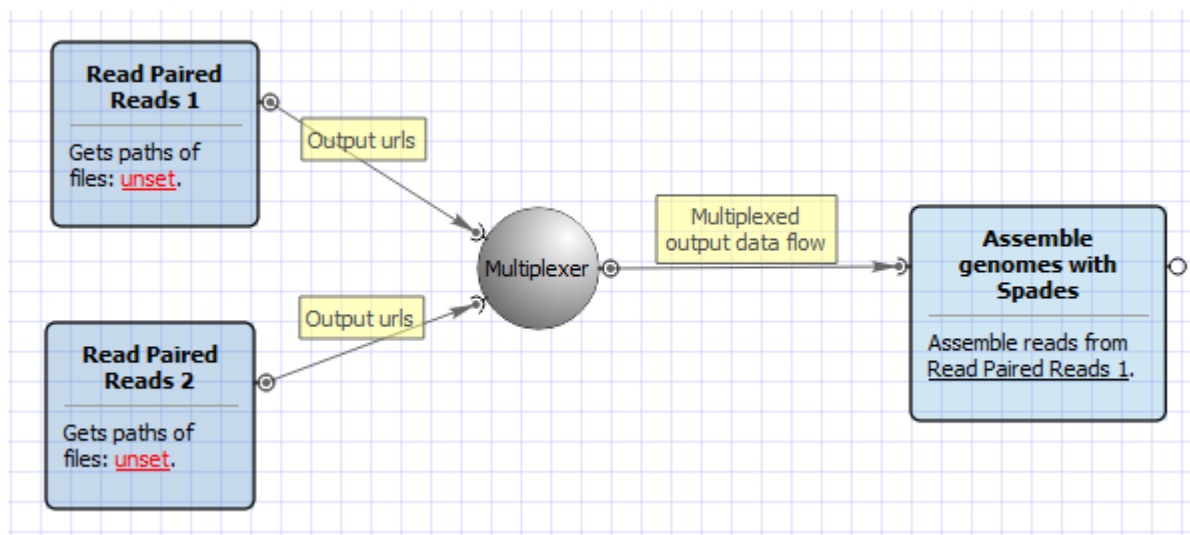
Read Paired Reads 1

Gets paths of files: unset.

Output urls

Read Paired Reads 2

Gets paths of files: unset.

Output urls

Multiplexer

Multiplexed output data flow

Assemble genomes with Spades

Assemble reads from Read Paired Reads 1.